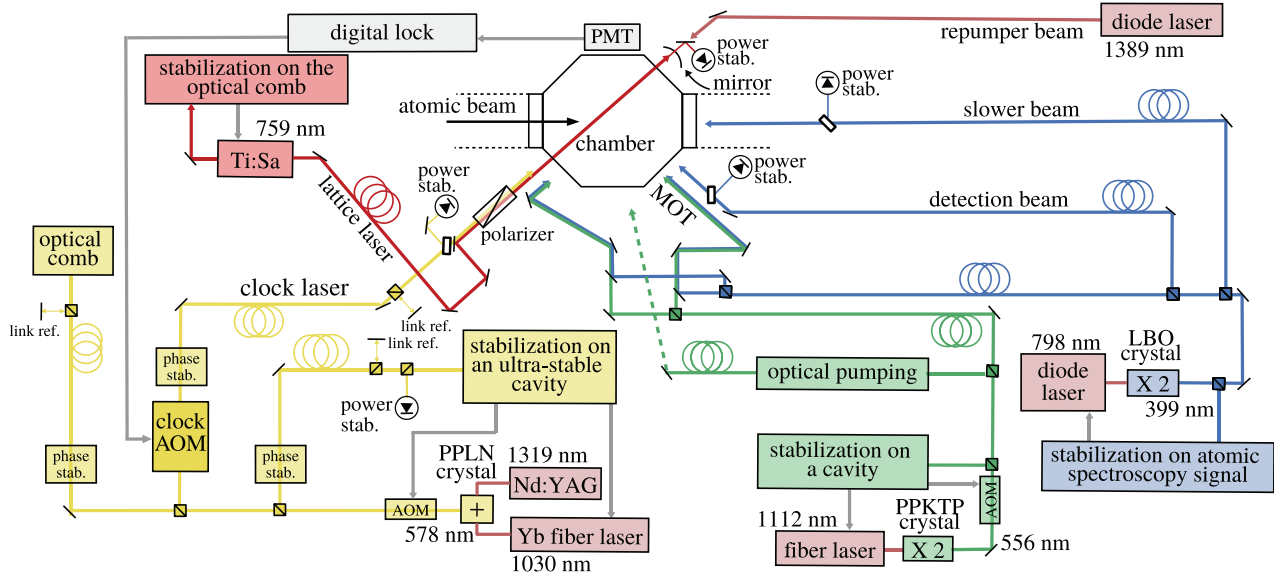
digital lock
PMT
diode laser
repumper beam
1389 nm
power stab.
mirror
stabilization on the optical comb
atomic beam
power stab.
759 nm
Ti:Sa
chamber
slower beam
power stab.
lattice laser
power stab.
polarizer
MOT
detection beam
optical comb
clock laser
link ref.
link ref.
link ref.
phase stab.
stabilization on an ultra-stable cavity
optical pumping
798 nm
diode laser
LBO crystal
X 2
399 nm
power stab.
clock AOM
phase stab.
phase stab.
PPLN crystal
1319 nm
Nd:YAG
stabilization on a cavity
stabilization on atomic spectroscopy signal
AOM
+
578 nm
Yb fiber laser
1030 nm
1112 nm
fiber laser
PPKTP crystal
X 2
AOM
556 nm